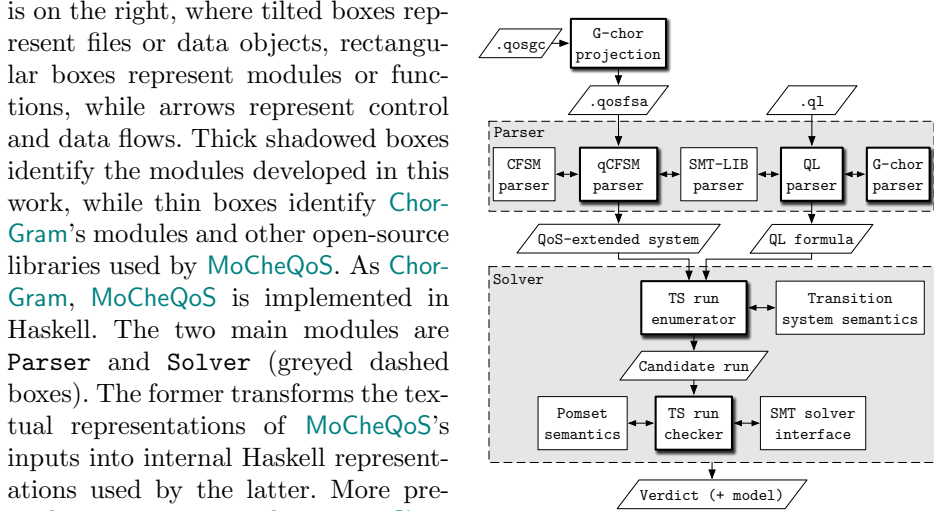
is on the right, where tilted boxes represent files or data objects, rectangular boxes represent modules or functions, while arrows represent control and data flows. Thick shadowed boxes identify the modules developed in this work, while thin boxes identify ChorGram's modules and other open-source libraries used by MoCheQoS. As ChorGram, MoCheQoS is implemented in Haskell. The two main modules are Parser and Solver (greyed dashed boxes). The former transforms the textual representations of MoCheQoS's inputs into internal Haskell representations used by the latter. More pre-

.qosgc
G-chor projection
.qosfsa
.ql
Parser
CFSM parser
qCFSM parser
SMT-LIB parser
QL parser
G-chor parser
QoS-extended system
QL formula
Solver
TS run enumerator
Transition system semantics
Candidate run
Pomset semantics
TS run checker
SMT solver interface
Verdict (+ model)